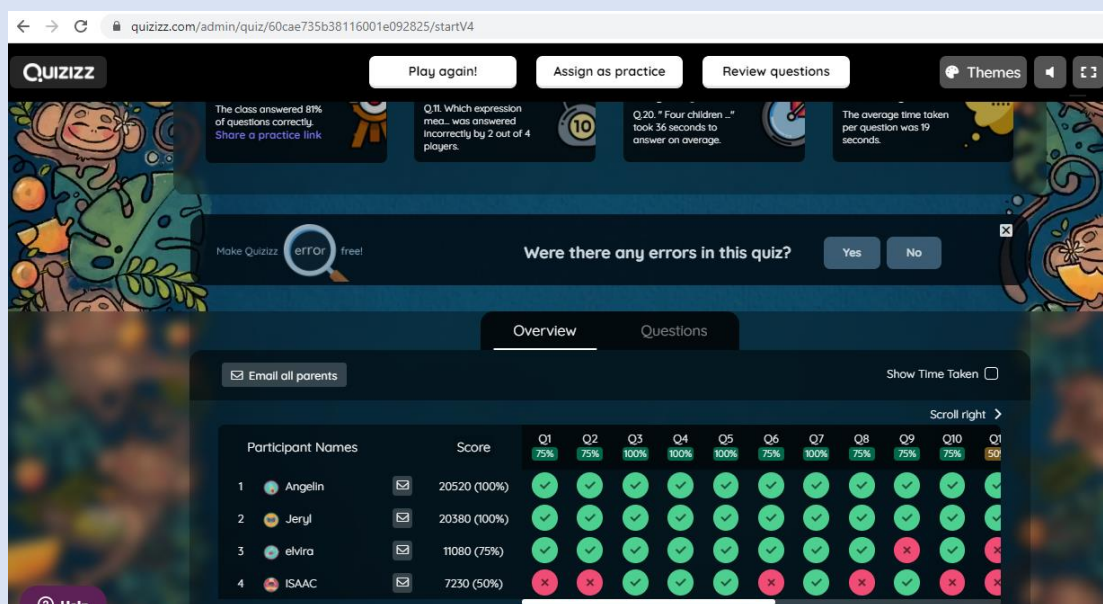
quizizz.com/admin/quiz/60cae735b38116001e092825/startV4

Quizizz

Play again!

Assign as practice

Review questions

Themes

The class answered 81% of questions correctly.
Share a practice link

Q.11. Which expression mea... was answered incorrectly by 2 out of 4 players.

10

Q.20. " Four children ..." took 36 seconds to answer on average.

The average time taken per question was 19 seconds.

Make Quizizz error free!

Were there any errors in this quiz?

Yes

No

Overview

Questions

Email all parents

Show Time Taken

Scroll right

| | Participant Names | | Score | Q1 75% | Q2 75% | Q3 100% | Q4 100% | Q5 100% | Q6 75% | Q7 100% | Q8 75% | Q9 75% | Q10 75% | Q1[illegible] 50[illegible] |
|---|---|---|---|---|---|---|---|---|---|---|---|---|---|---|
| 1 | Angelin | | 20520 (100%) | | | | | | | | | | | |
| 2 | Jeryl | | 20380 (100%) | | | | | | | | | | | |
| 3 | elvira | | 11080 (75%) | | | | | | | | | | | |
| 4 | ISAAC | | 7230 (50%) | | | | | | | | | | | |